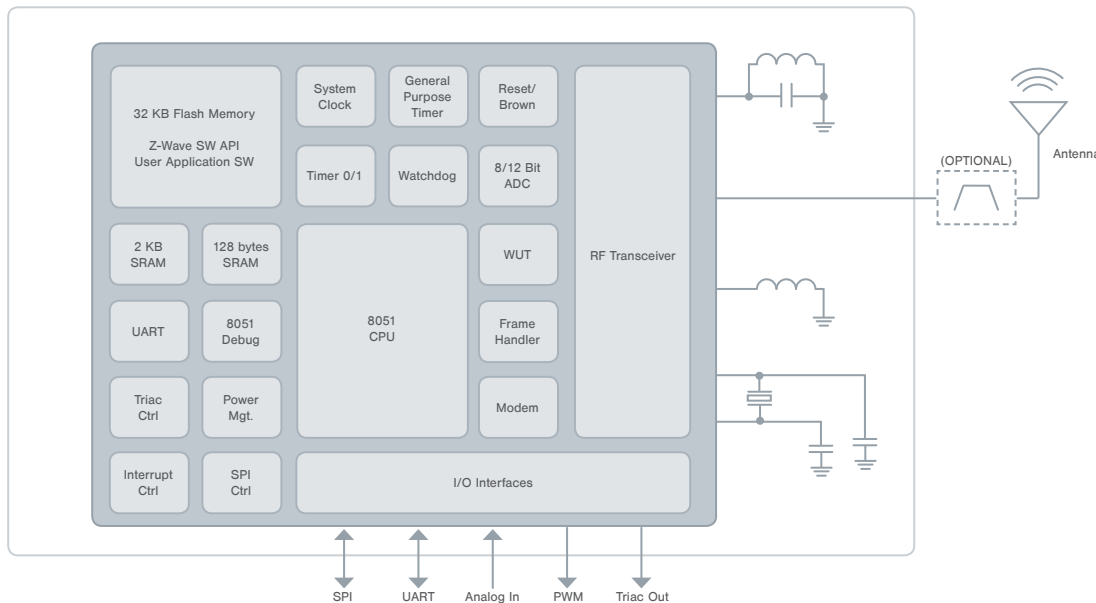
32 KB Flash Memory

Z-Wave SW API
User Application SW

System Clock

General Purpose Timer

Reset/ Brown

Timer 0/1

Watchdog

8/12 Bit ADC

RF Transceiver

2 KB SRAM

128 bytes SRAM

8051 CPU

WUT

UART

8051 Debug

Frame Handler

Triac Ctrl

Power Mgt.

Modem

Interrupt Ctrl

SPI Ctrl

I/O Interfaces

(OPTIONAL)

Antenna

SPI

UART

Analog In

PWM

Triac Out